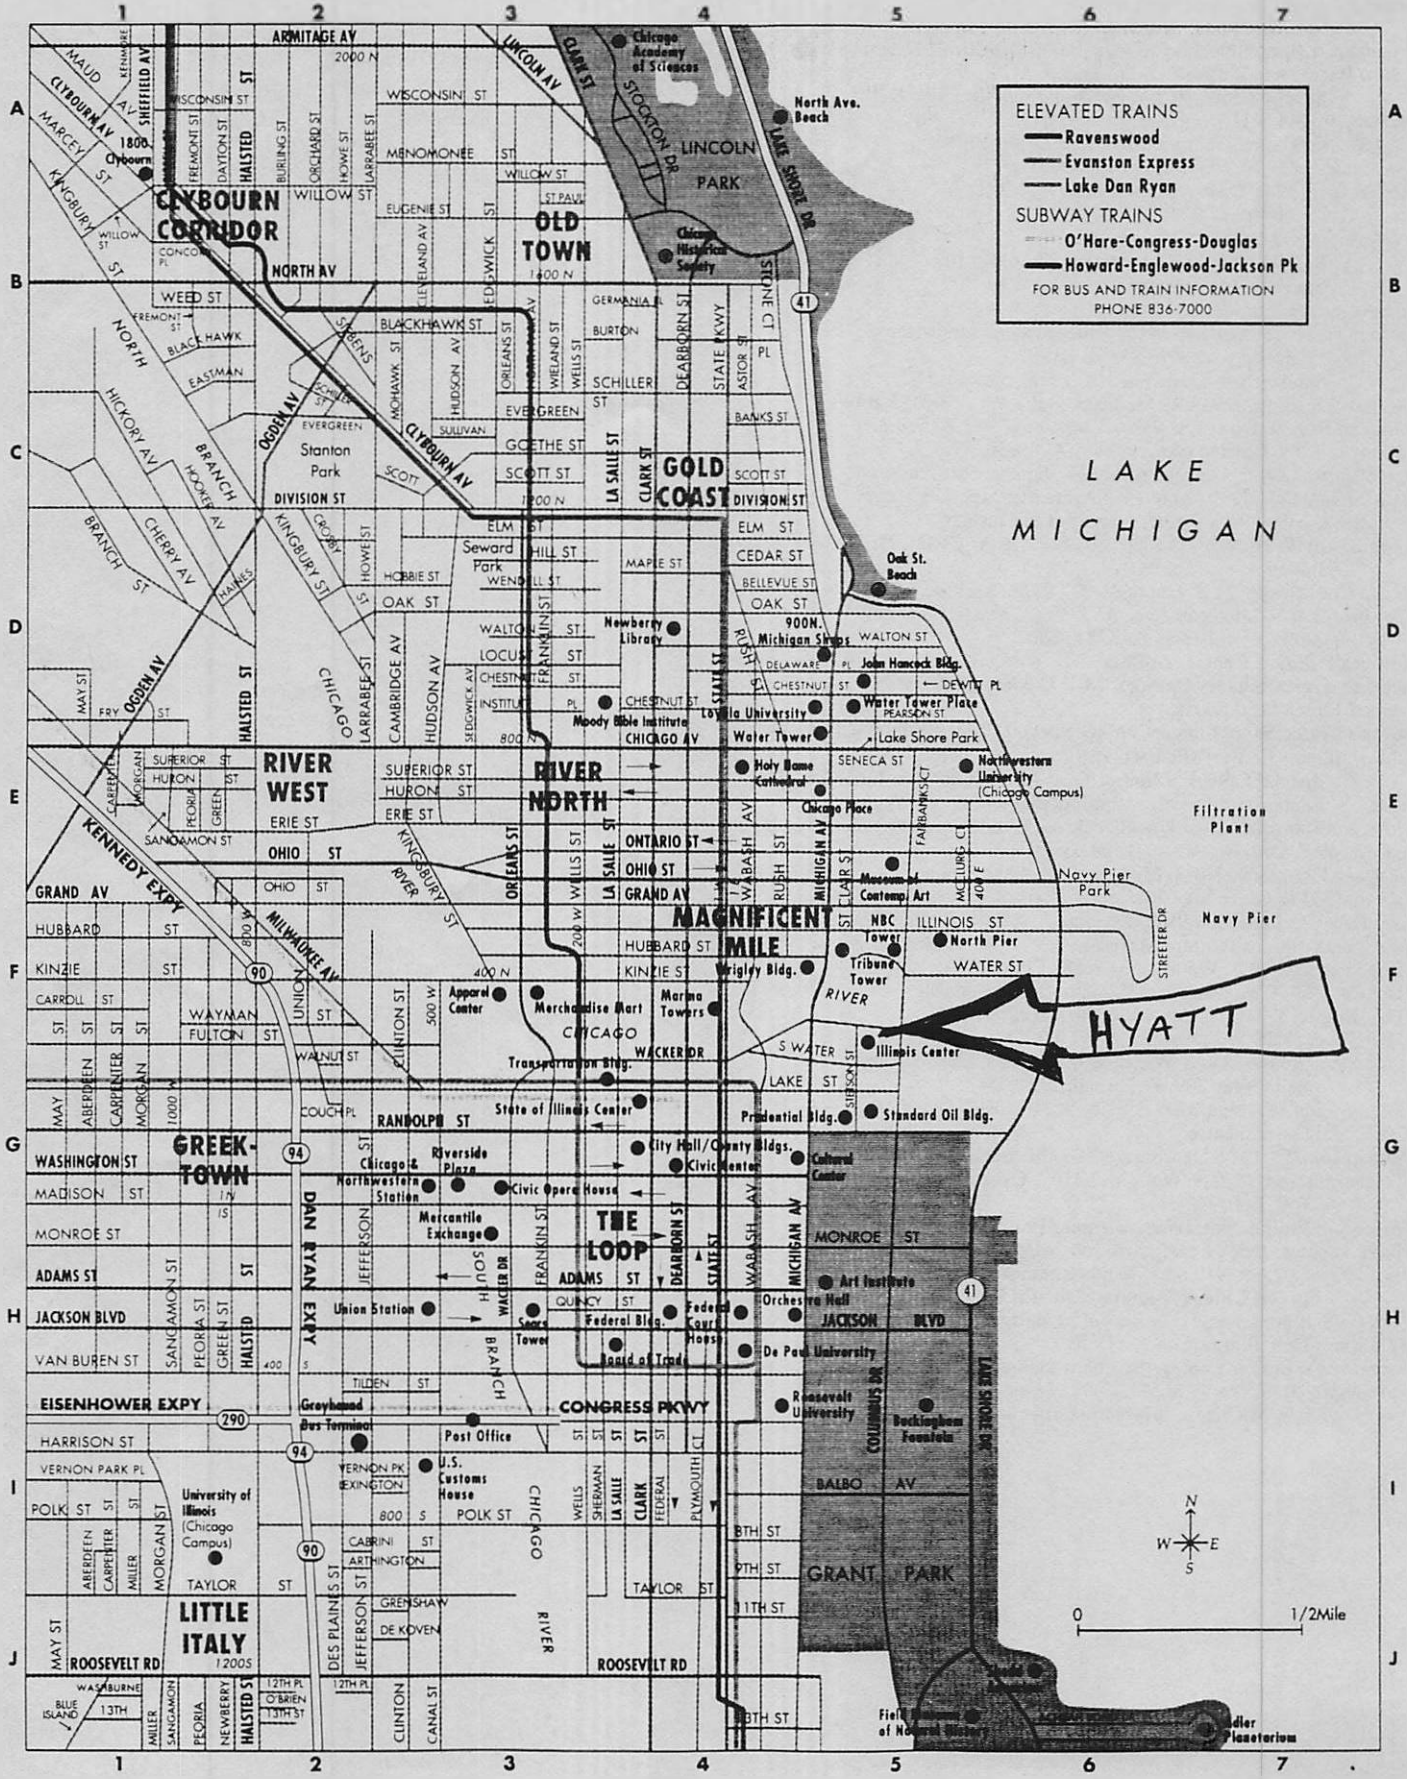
1 2 3 4 5 6 7

ELEVATED TRAINS
Ravenswood
Evanston Express
Lake Dan Ryan
SUBWAY TRAINS
O'Hare-Congress-Douglas
Howard-Englewood-Jackson Pk
FOR BUS AND TRAIN INFORMATION
PHONE 836-7000

A B C D E F G H I J

ARMITAGE AV
2000 N
LINCOLN AV
CLARK ST
Chicago Academy of Sciences
STOCKTON DR
LINCOLN PARK
North Ave. Beach
LAKE SHORE DR
MAUD AV
KENMORE
SHEFFIELD AV
CLYBOURN AV
MARCEY
KINGSBURY ST
Clybourn
1800
WISCONSIN ST
WISCONSIN ST
FREMONT ST
DAYTON ST
HALSTED
BURLING ST
ORCHARD ST
HOWE ST
LARRABEE ST
MENOMONEE ST
WILLOW ST
WILLOW ST
ST PAUL
EUGENIE ST
CLYBOURN CORRIDOR
OLD TOWN
Chicago Historical Society
WILLOW ST
CONCORD PL
NORTH AV
SEDGWICK
1600 N
STONE CT
41
WEED ST
GERMANIA PL
BURTON
FREMONT ST
BLACKHAWK ST
BLACK HAWK
NORTH
EASTMAN
OGDEN AV
SHEFFIELD
MOHAWK ST
CLEVELAND AV
HUDSON AV
ORLEANS ST
WEILAND ST
WELLS ST
DEARBORN ST
STATE PKWY
ASTOR ST
PL
SCHILLER ST
HICKORY AV
BRANCH
SCHICK ST
EVERGREEN
EVERGREEN
BANKS ST
Stanton Park
SULLIVAN
CLYBOURN AV
GOETHE ST
LA SALLE ST
CLARK ST
GOLD COAST
SCOTT ST
SCOTT ST
SCOTT
HOOKER AV
DIVISION ST
1200 N
DIVISION ST
LAKE MICHIGAN
CHERRY AV
BRANCH ST
KINGSBURY ST
CROSBY
ELM ST
ELM ST
Seward Park
HILL ST
CEDAR ST
HAINES
HOWE ST
HOBBIE ST
WENDELL ST
MAPLE ST
BELLEVUE ST
Oak St. Beach
OAK ST
OAK ST
FRANKLIN ST
WALTON ST
Newberry Library
WALTON ST
900N. Michigan Shops
CHICAGO
LARRABEE ST
CAMBRIDGE AV
HUDSON AV
SEDGWICK AV
LOCUST ST
CHESTNUT ST
RUSH
STATE ST
DELAWARE PL
John Hancock Bldg.
DEWITT PL
MAY ST
FRY ST
OGDEN AV
HALSTED ST
INSTITUTE PL
CHESTNUT ST
Moody Bible Institute
CHESTNUT ST
Loyola University
Water Tower Place
PEARSON ST
800 N
CHICAGO AV
Water Tower
Lake Shore Park
SUPERIOR ST
HURON ST
CARPENTER
MORGAN
PEORIA
GREEN
RIVER WEST
SUPERIOR ST
HURON ST
RIVER NORTH
Holy Name Cathedral
SENECA ST
Northwestern University (Chicago Campus)
ERIE ST
ERIE ST
Chicago Place
FAIRBANKS CT
Filtration Plant
SANGAMON ST
KENNEDY EXPY
OHIO ST
KINGSBURY RIVER
ORLEANS ST
WELLS ST
ONTARIO ST
OHIO ST
WABASH AV
RUSH ST
MICHIGAN AV
ST CLAIR ST
Museum of Contemp. Art
MCCLURG CT
400 E
Navy Pier Park
GRAND AV
OHIO ST
MILWAUKEE AV
200 W
GRAND AV
MAGNIFICENT MILE
NBC Tower
ILLINOIS ST
STREETER DR
Navy Pier
HUBBARD ST
800
HUBBARD ST
North Pier
KINZIE ST
90
UNION
400 N
KINZIE ST
Wrigley Bldg.
Tribune Tower
WATER ST
CARROLL ST
WAYMAN ST
Apparel Center
Merchandise Mart
Marina Towers
RIVER
FULTON ST
CLINTON ST
500 W
CHICAGO
HYATT
WALNUT ST
WACKER DR
S WATER
Illinois Center
Transportation Bldg.
LAKE ST
MAY
ABERDEEN
CARPENTER
MORGAN
1000 W
COUCH PL
RANDOLPH ST
State of Illinois Center
Prudential Bldg.
STETSON
Standard Oil Bldg.
GREEKTOWN
94
City Hall/County Bldgs.
WASHINGTON ST
Chicago & Northwestern Station
Riverside Plaza
Civic Center
Cultural Center
MADISON ST
Civic Opera House
DAN RYAN EXPY
MONROE ST
JEFFERSON
Mercantile Exchange
THE LOOP
MONROE ST
ADAMS ST
SOUTH
WACKER DR
ADAMS ST
DEARBORN ST
STATE ST
Art Institute
41
JACKSON BLVD
SANGAMON ST
PEORIA ST
GREEN ST
HALSTED
Union Station
BRANCH
Sears Tower
QUINCY ST
Federal Bldg.
Federal Court House
Orchestra Hall
JACKSON BLVD
VAN BUREN ST
400 S
Board of Trade
De Paul University
LAKE SHORE DR
TILDEN ST
EISENHOWER EXPY
290
CONGRESS PKWY
Roosevelt University
COLUMBUS DR
Buckingham Fountain
HARRISON ST
94
Greyhound Bus Terminal
Post Office
VERNON PARK PL
VERNON PK
LEXINGTON
U.S. Customs House
BALBO AV
POLK ST
University of Illinois (Chicago Campus)
800 S
POLK ST
CHICAGO
WELLS
SHERMAN
LA SALLE
CLARK
FEDERAL
PLYMOUTH CT
8TH ST
N
W E
S
ABERDEEN
CARPENTER
MILLER
MORGAN ST
90
CABRINI ST
ARTHINGTON
9TH ST
GRANT PARK
TAYLOR ST
TAYLOR ST
LITTLE ITALY
GRENSHAW
11TH ST
0
1/2Mile
MAY ST
DE KOVEN
RIVER
DES PLAINES ST
JEFFERSON ST
ROOSEVELT RD
1200S
ROOSEVELT RD
12TH PL
O'BRIEN
13TH ST
12TH PL
WASHBURNE
BLUE ISLAND
13TH
MILLER
SANGAMON
PEORIA
NEWBERRY
HALSTED ST
CLINTON
CANAL ST
18TH ST
Field Museum of Natural History
Shedd Aquarium
Adler Planetarium